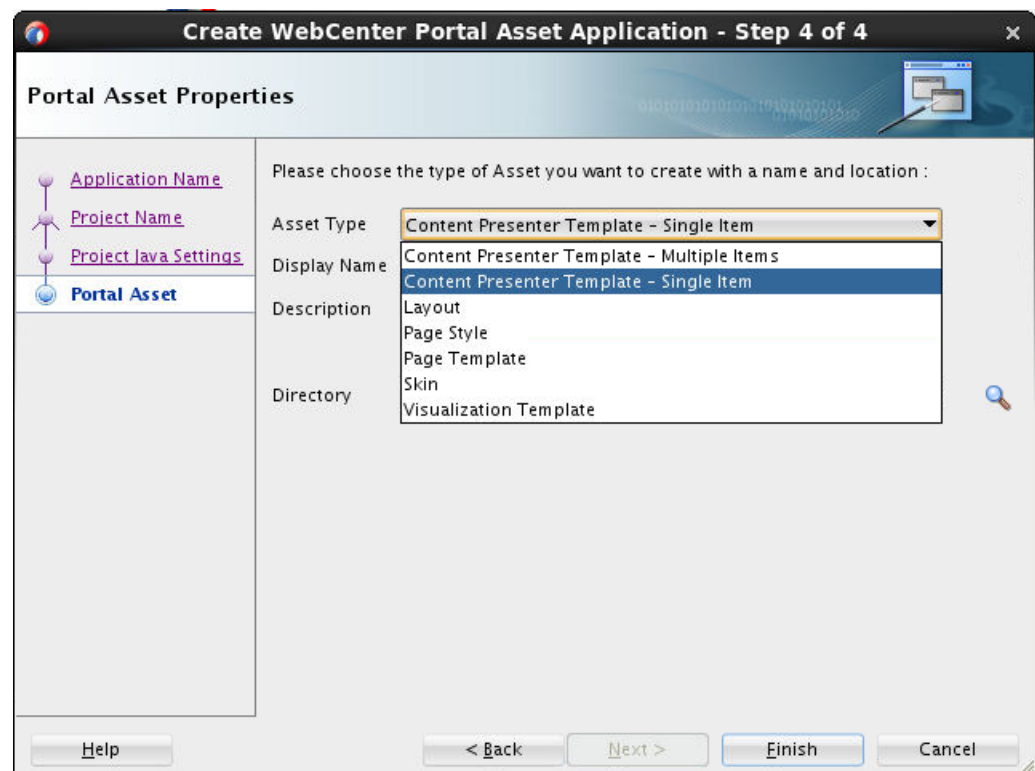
Create WebCenter Portal Asset Application - Step 4 of 4

Portal Asset Properties

Application Name
Project Name
Project Java Settings
Portal Asset

Please choose the type of Asset you want to create with a name and location :

Asset Type
Content Presenter Template - Single Item

Display Name

Description

Directory

Content Presenter Template - Multiple Items
Content Presenter Template - Single Item
Layout
Page Style
Page Template
Skin
Visualization Template

Help
< Back
Next >
Finish
Cancel